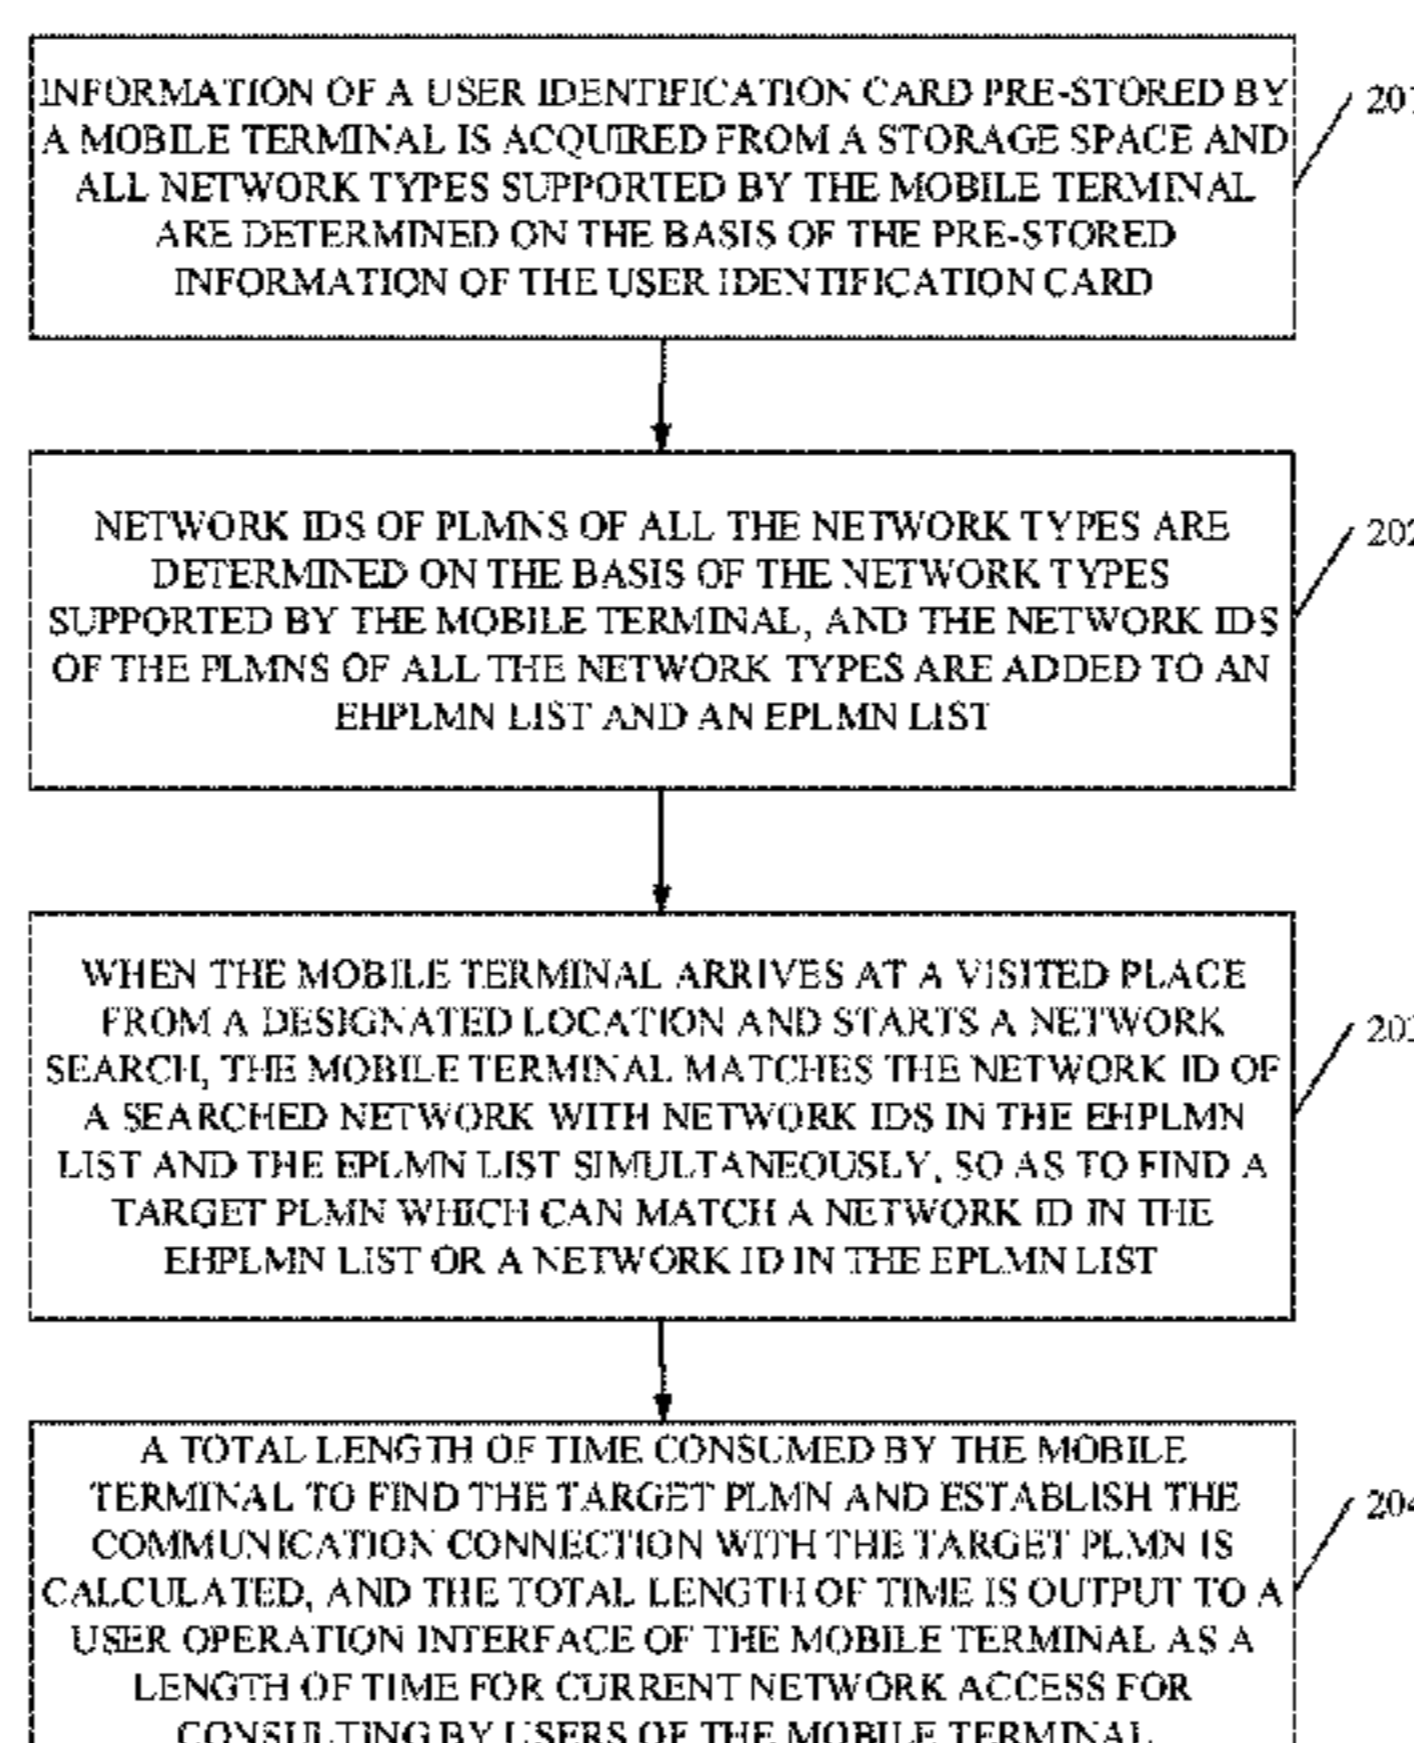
INFORMATION OF A USER IDENTIFICATION CARD PRE-STORED BY A MOBILE TERMINAL IS ACQUIRED FROM A STORAGE SPACE AND ALL NETWORK TYPES SUPPORTED BY THE MOBILE TERMINAL ARE DETERMINED ON THE BASIS OF THE PRE-STORED INFORMATION OF THE USER IDENTIFICATION CARD

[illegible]

NETWORK IDS OF PLMNS OF ALL THE NETWORK TYPES ARE DETERMINED ON THE BASIS OF THE NETWORK TYPES SUPPORTED BY THE MOBILE TERMINAL, AND THE NETWORK IDS OF THE PLMNS OF ALL THE NETWORK TYPES ARE ADDED TO AN EHPLMN LIST AND AN EPLMN LIST

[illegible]

WHEN THE MOBILE TERMINAL ARRIVES AT A VISITED PLACE FROM A DESIGNATED LOCATION AND STARTS A NETWORK SEARCH, THE MOBILE TERMINAL MATCHES THE NETWORK ID OF A SEARCHED NETWORK WITH NETWORK IDS IN THE EHPLMN LIST AND THE EPLMN LIST SIMULTANEOUSLY, SO AS TO FIND A TARGET PLMN WHICH CAN MATCH A NETWORK ID IN THE EHPLMN LIST OR A NETWORK ID IN THE EPLMN LIST

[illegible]

A TOTAL LENGTH OF TIME CONSUMED BY THE MOBILE TERMINAL TO FIND THE TARGET PLMN AND ESTABLISH THE COMMUNICATION CONNECTION WITH THE TARGET PLMN IS CALCULATED, AND THE TOTAL LENGTH OF TIME IS OUTPUT TO A USER OPERATION INTERFACE OF THE MOBILE TERMINAL AS A LENGTH OF TIME FOR CURRENT NETWORK ACCESS FOR CONSULTING BY USERS OF THE MOBILE TERMINAL

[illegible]